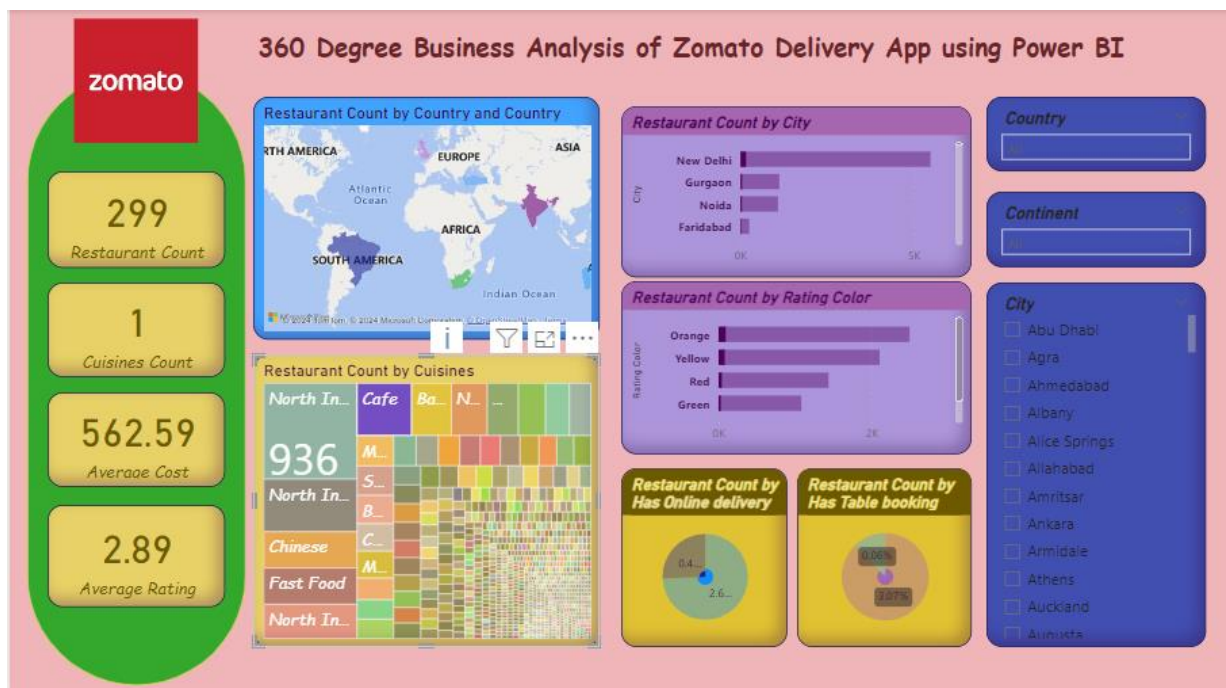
zomato

360 Degree Business Analysis of Zomato Delivery App using Power BI

299
Restaurant Count

1
Cuisines Count

562.59
Average Cost

2.89
Average Rating

Restaurant Count by Country and Country

RTH AMERICA
EUROPE
ASIA
Atlantic Ocean
AFRICA
SOUTH AMERICA
Indian Ocean
© 2024 TomTom, © 2024 Microsoft Corporation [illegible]

Restaurant Count by Cuisines

North In...
Cafe
Ba...
N...
...
936
M...
S...
North In...
B...
C...
Chinese
M...
Fast Food
North In...

Restaurant Count by City

New Delhi
Gurgaon
Noida
Faridabad
City
0K
5K

Restaurant Count by Rating Color

Orange
Yellow
Red
Green
Rating Color
0K
2K

Restaurant Count by Has Online delivery

0.4...
2.6...

Restaurant Count by Has Table booking

0.06%
3.07%

Country
All

Continent
All

City
Abu Dhabi
Agra
Ahmedabad
Albany
Alice Springs
Allahabad
Amritsar
Ankara
Armidale
Athens
Auckland
Augusta